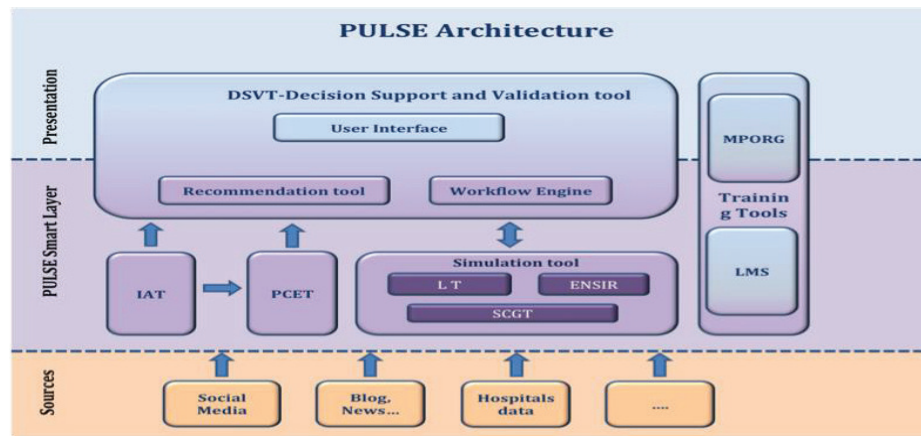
PULSE Architecture

Presentation

PULSE Smart Layer

Sources

DSVT-Decision Support and Validation tool

User Interface

Recommendation tool

Workflow Engine

MPORG

Trainin g Tools

LMS

IAT

PCET

Simulation tool

L T

ENSIR

SCGT

Social Media

Blog, News...

Hospitals data

....